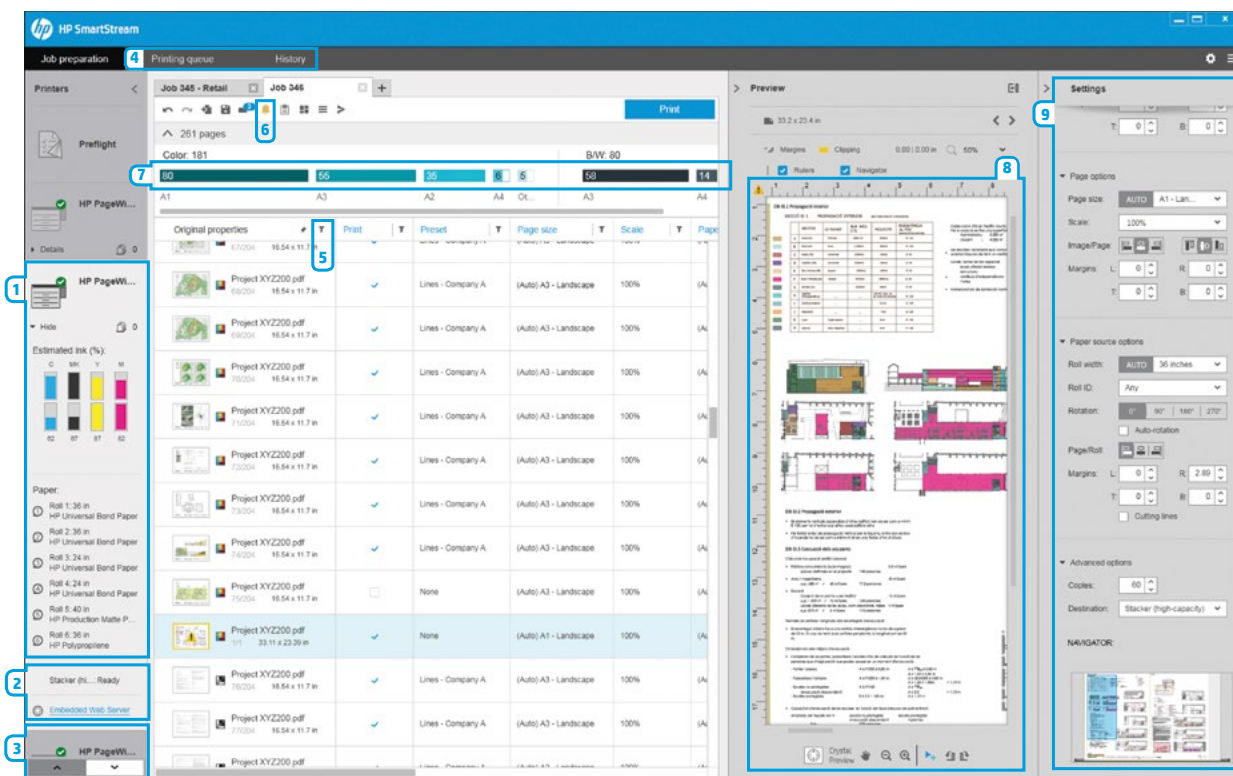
HP SmartStream

Job preparation
4 Printing queue History

Printers
Preflight
HP PageWi...
Details 0
1
HP PageWi...
Hide 0
Estimated ink (%):
C MK Y M
62 87 87 82
Paper:
Roll 1: 36 in HP Universal Bond Paper
Roll 2: 36 in HP Universal Bond Paper
Roll 3: 24 in HP Universal Bond Paper
Roll 4: 24 in HP Universal Bond Paper
Roll 5: 40 in HP Production Matte P...
Roll 6: 36 in HP Polypropilene
2
Stacker (hi...: Ready
Embedded Web Server
3
HP PageWi...

Job 345 - Retail
Job 346
Print
6
261 pages
Color: 181
B/W: 80
7
80 | 55 | 35 | 6 | 5 | 58 | 14
A1 | A3 | A2 | A4 | Ot... | A3 | A4

| Original properties | 5 | Print | Preset | Page size | Scale | Pape |
|---|---|---|---|---|---|---|
| 67/204 16.54 x 11.7 in | | | Lines - Company A | (Auto) A3 - Landscape | 100% | (A |
| Project XYZ200.pdf 68/204 16.54 x 11.7 in | | ✓ | Lines - Company A | (Auto) A3 - Landscape | 100% | (A |
| Project XYZ200.pdf 69/204 16.54 x 11.7 in | | ✓ | Lines - Company A | (Auto) A3 - Landscape | 100% | (A |
| Project XYZ200.pdf 70/204 16.54 x 11.7 in | | ✓ | Lines - Company A | (Auto) A3 - Landscape | 100% | (A |
| Project XYZ200.pdf 71/204 16.54 x 11.7 in | | ✓ | Lines - Company A | (Auto) A3 - Landscape | 100% | (A |
| Project XYZ200.pdf 72/204 16.54 x 11.7 in | | ✓ | Lines - Company A | (Auto) A3 - Landscape | 100% | (A |
| Project XYZ200.pdf 73/204 16.54 x 11.7 in | | ✓ | Lines - Company A | (Auto) A3 - Landscape | 100% | (A |
| Project XYZ200.pdf 74/204 16.54 x 11.7 in | | ✓ | Lines - Company A | (Auto) A3 - Landscape | 100% | (A |
| Project XYZ200.pdf 75/204 16.54 x 11.7 in | | | None | (Auto) A3 - Landscape | 100% | (A |
| Project XYZ200.pdf 1/1 33.11 x 23.39 in | | ✓ | None | (Auto) A1 - Landscape | 100% | (A |
| Project XYZ200.pdf 76/204 16.54 x 11.7 in | | ✓ | Lines - Company A | (Auto) A3 - Landscape | 100% | (A |
| Project XYZ200.pdf 77/204 16.54 x 11.7 in | | ✓ | Lines - Company A | (Auto) A3 - Landscape | 100% | (A |
| Project XYZ200.pdf | | | Lines - Company A | (Auto) A3 - Landscape | 100% | |

Preview
33.2 x 23.4 in
Margins Clipping 0.00 | 0.00 in 50%
Rulers Navigator
8
Crystal Preview

9
Settings
T: 0 B: 0
Page options
Page size: AUTO A1 - Lan...
Scale: 100%
Image/Page:
Margins: L: 0 R: 0
T: 0 B: 0
Paper source options
Roll width: AUTO 36 inches
Roll ID: Any
Rotation: 0° 90° 180° 270°
Auto-rotation
Page/Roll:
Margins: L: 0 R: 2.89
T: 0 B: 0
Cutting lines
Advanced options
Copies: 60
Destination: Stacker (high-capacity)
NAVIGATOR: